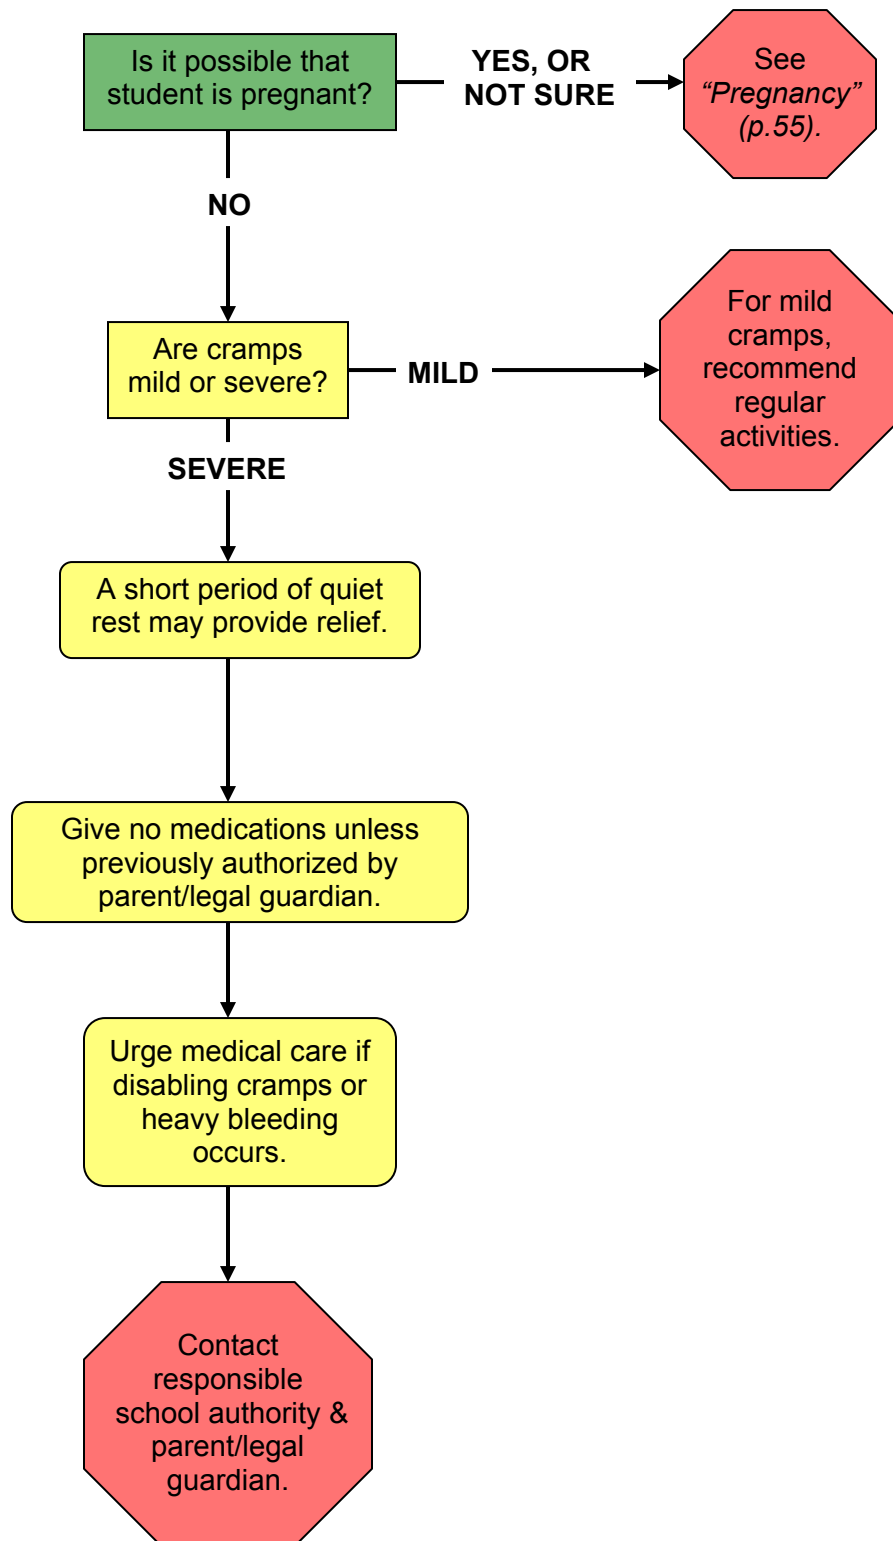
Is it possible that student is pregnant?

YES, OR NOT SURE

See *"Pregnancy" (p.55)*.

NO

Are cramps mild or severe?

MILD

For mild cramps, recommend regular activities.

SEVERE

A short period of quiet rest may provide relief.

Give no medications unless previously authorized by parent/legal guardian.

Urge medical care if disabling cramps or heavy bleeding occurs.

Contact responsible school authority & parent/legal guardian.